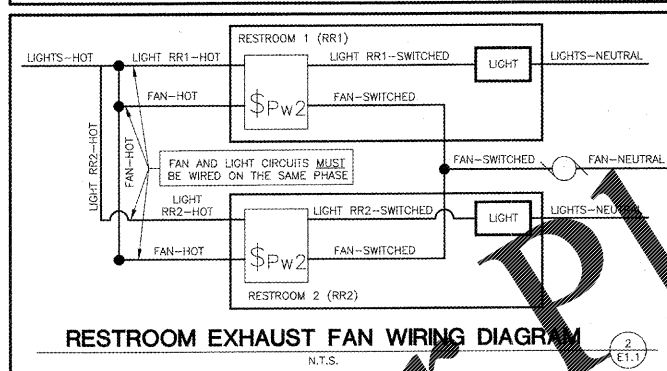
RESTROOM 1 (RR1)

LIGHTS-HOT

LIGHT RR1-HOT

LIGHT RR1-SWITCHED

LIGHT

LIGHTS-NEUTRAL

FAN-HOT

$\$_{PW2}$

FAN-SWITCHED

LIGHT RR2-HOT

FAN-HOT

FAN AND LIGHT CIRCUITS MUST BE WIRED ON THE SAME PHASE

FAN-SWITCHED

FAN-NEUTRAL

LIGHT RR2-HOT

LIGHT RR2-SWITCHED

LIGHT

LIGHTS-NEUTRAL

FAN-HOT

$\$_{PW2}$

FAN-SWITCHED

RESTROOM 2 (RR2)

RESTROOM EXHAUST FAN WIRING DIAGRAM

N.T.S.

2
E1.1